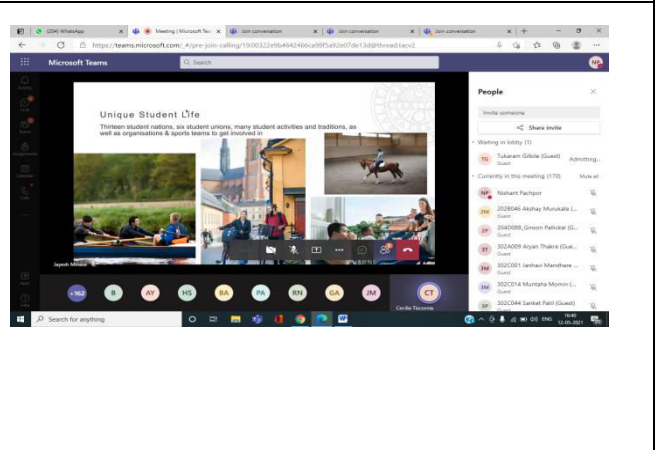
(204) WhatsApp | Meeting | Microsoft Tea | Join conversation | Join conversation | Join conversation

https://teams.microsoft.com/_#/pre-join-calling/19:00322e9b4642466ca99f5a92e07de13d@thread.tacv2

Microsoft Teams

Search

Unique Student Life

Thirteen student nations, six student unions, many student activities and traditions, as well as organisations & sports teams to get involved in.

Jayesh Mehta

People

Invite someone

Share invite

Waiting in lobby (1)

TG Tukaram Gilbile (Guest) Admitting...

Currently in this meeting (170) Mute all

NP Nishant Pachpor

2M 202B046 Akshay Murukate (... Guest

2P 204D008_Ginson Pellickal (G... Guest

3T 302A009 Aryan Thakre (Gue... Guest

3M 302C001 Janhavi Mandhare ... Guest

3M 302C014 Muntaha Momin (... Guest

3P 302C044 Sanket Patil (Guest) Guest

+162 B AY HS BA PA RN GA JM

CT Cecilia Tiscornia

Search for anything

ENG 16:40 12-05-2021